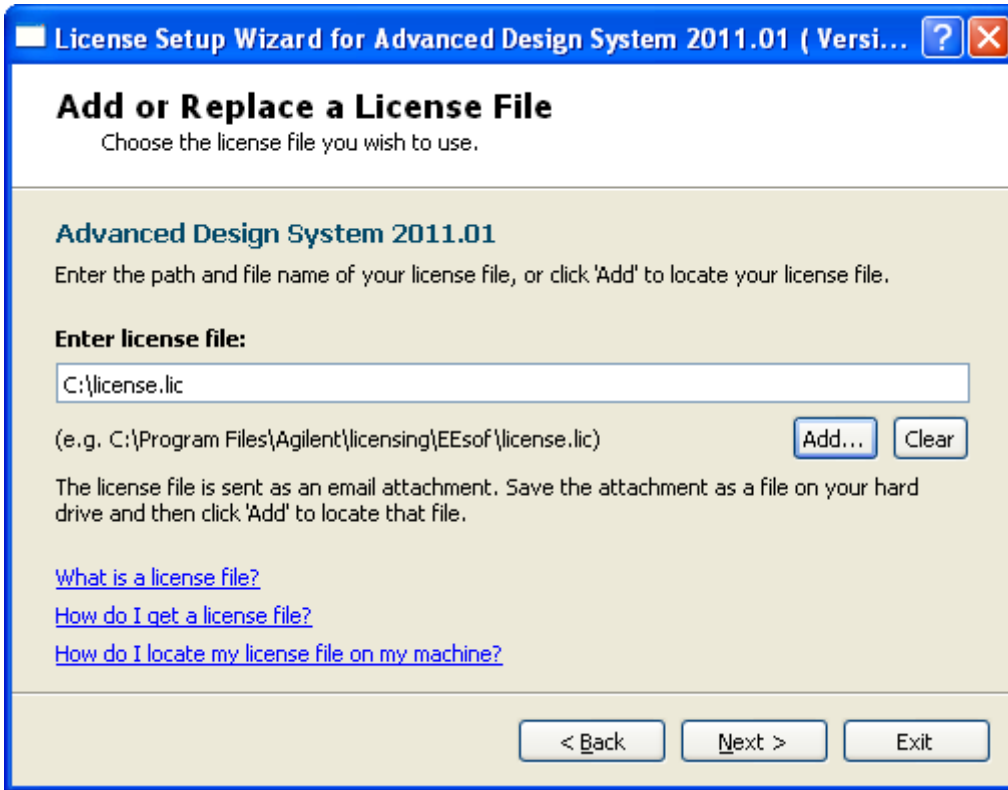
License Setup Wizard for Advanced Design System 2011.01 ( Versi... ? X

Add or Replace a License File
Choose the license file you wish to use.

Advanced Design System 2011.01
Enter the path and file name of your license file, or click 'Add' to locate your license file.

Enter license file:

C:\license.lic

(e.g. C:\Program Files\Agilent\licensing\EEsof\license.lic)

Add...

Clear

The license file is sent as an email attachment. Save the attachment as a file on your hard drive and then click 'Add' to locate that file.

What is a license file?

How do I get a license file?

How do I locate my license file on my machine?

< Back

Next >

Exit